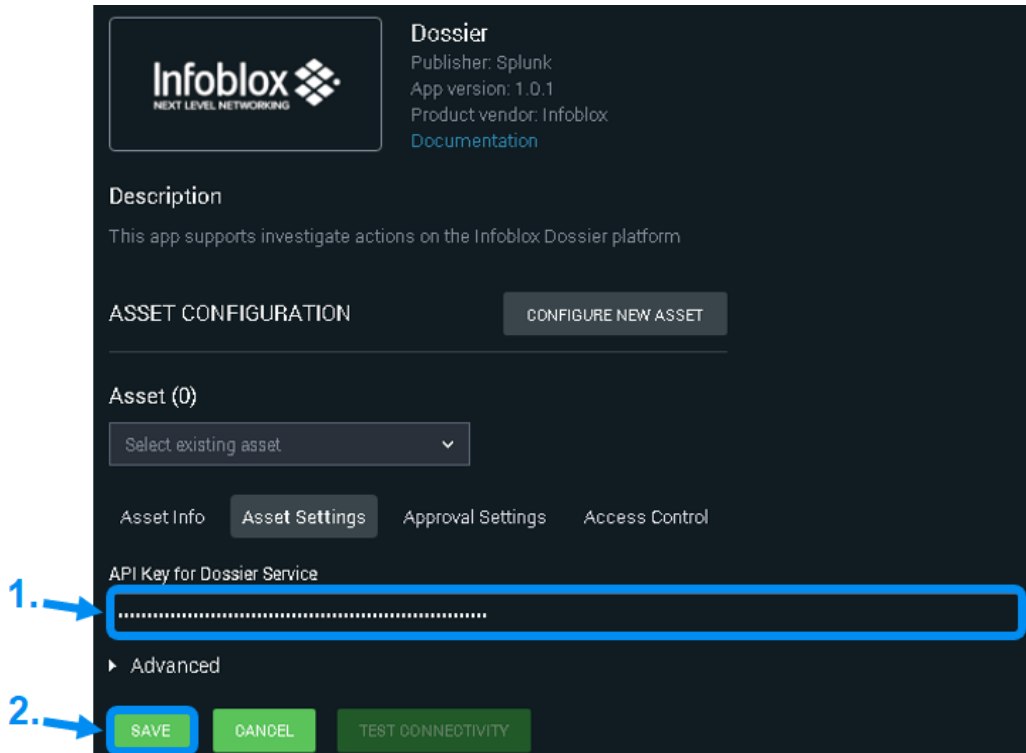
Infoblox
NEXT LEVEL NETWORKING

Dossier
Publisher: Splunk
App version: 1.0.1
Product vendor: Infoblox
Documentation

Description

This app supports investigate actions on the Infoblox Dossier platform

ASSET CONFIGURATION

CONFIGURE NEW ASSET

Asset (0)

Select existing asset

Asset Info Asset Settings Approval Settings Access Control

API Key for Dossier Service

1.

••••••••••••••••••••••••••••••••••••••••••••••••••••

Advanced

2.

SAVE CANCEL TEST CONNECTIVITY